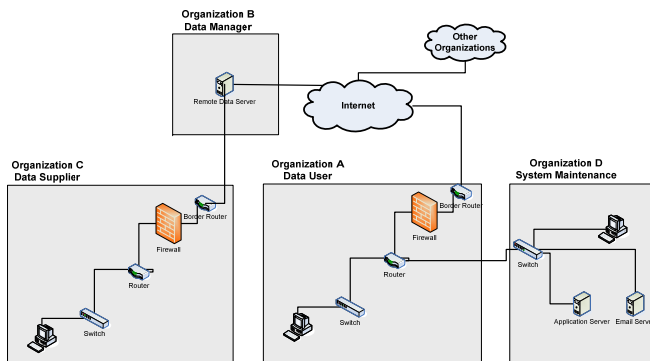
Organization B
Data Manager

Other Organizations

Remote Data Server

Internet

Organization C
Data Supplier

Border Router

Firewall

Router

Switch

Organization A
Data User

Border Router

Firewall

Router

Switch

Organization D
System Maintenance

Switch

Application Server

Email Serv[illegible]